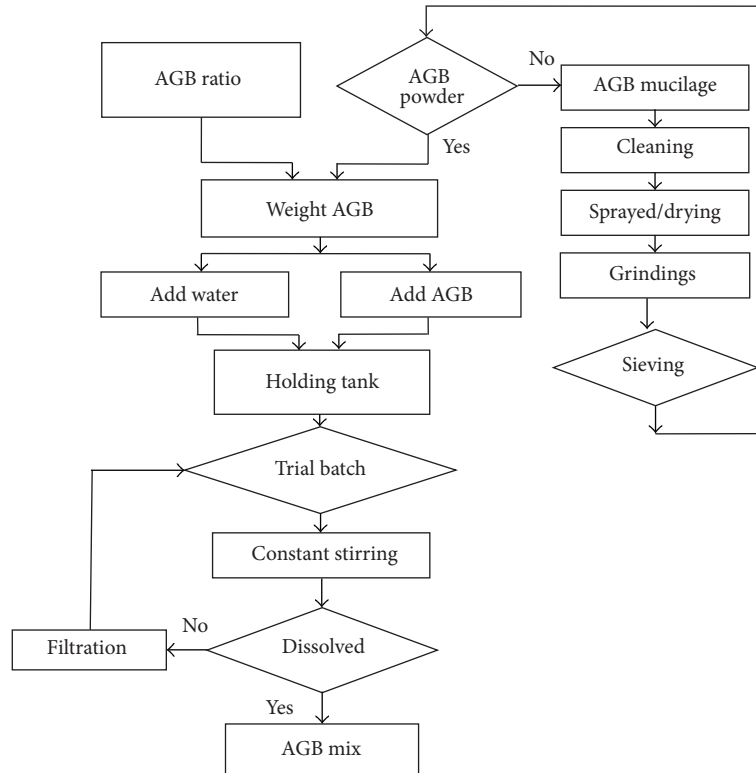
AGB ratio

AGB powder

No

Yes

AGB mucilage

Cleaning

Sprayed/drying

Grindings

Sieving

Weight AGB

Add water

Add AGB

Holding tank

Trial batch

Constant stirring

Filtration

No

Dissolved

Yes

AGB mix